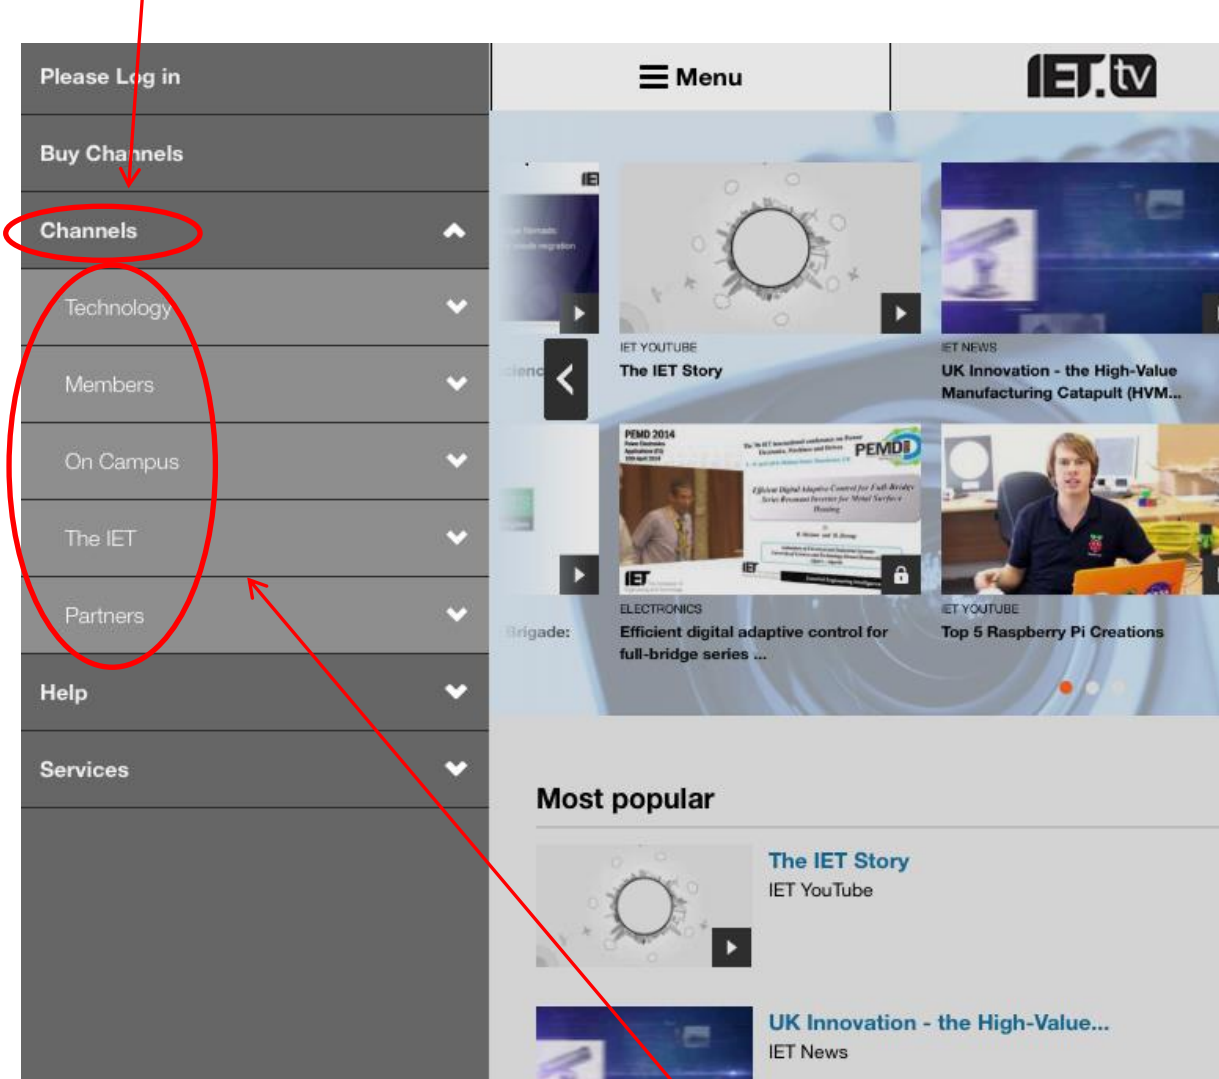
Please Log in

Buy Channels

Channels

Technology

Members

On Campus

The IET

Partners

Help

Services

Menu

IET.tv

IET YOUTUBE
The IET Story

IET NEWS
UK Innovation - the High-Value Manufacturing Catapult (HVM...

PEMD 2014

PEMD

ELECTRONICS
Efficient digital adaptive control for full-bridge series ...

IET YOUTUBE
Top 5 Raspberry Pi Creations

Brigade:

Most popular

The IET Story
IET YouTube

UK Innovation - the High-Value...
IET News